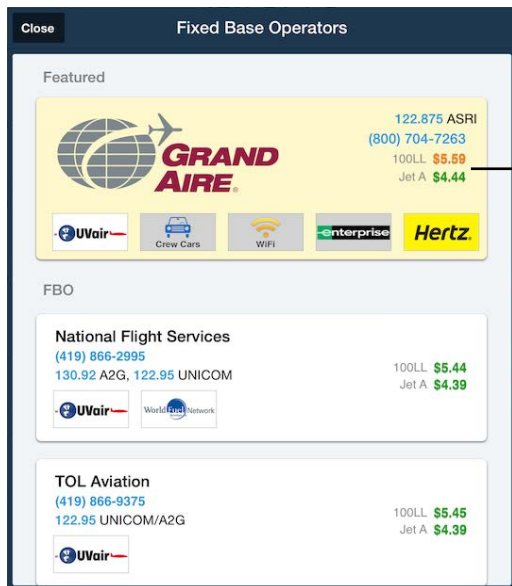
Close

Fixed Base Operators

Featured

GRAND AIRE.

122.875 ASRI
(800) 704-7263
100LL $5.59
Jet A $4.44

UVair

Crew Cars

WiFi

enterprise

Hertz.

FBO

National Flight Services
(419) 866-2995
130.92 A2G, 122.95 UNICOM

100LL $5.44
Jet A $4.39

UVair

World Fuel Network

TOL Aviation
(419) 866-9375
122.95 UNICOM/A2G

100LL $5.45
Jet A $4.39

UVair